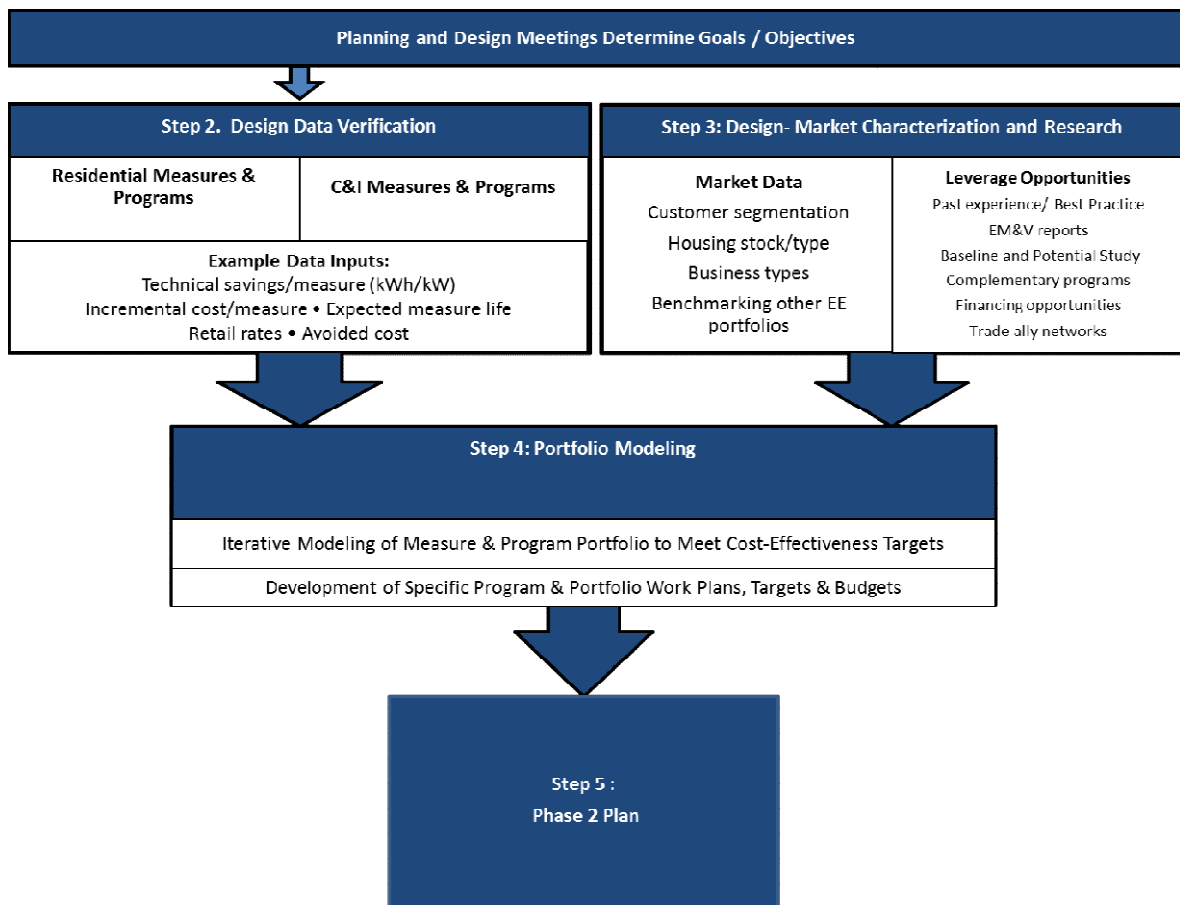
Planning and Design Meetings Determine Goals / Objectives

Step 2. Design Data Verification

Residential Measures & Programs

C&I Measures & Programs

Example Data Inputs:
Technical savings/measure (kWh/kW)
Incremental cost/measure • Expected measure life
Retail rates • Avoided cost

Step 3: Design- Market Characterization and Research

Market Data
Customer segmentation
Housing stock/type
Business types
Benchmarking other EE portfolios

Leverage Opportunities
Past experience/ Best Practice
EM&V reports
Baseline and Potential Study
Complementary programs
Financing opportunities
Trade ally networks

Step 4: Portfolio Modeling

Iterative Modeling of Measure & Program Portfolio to Meet Cost-Effectiveness Targets

Development of Specific Program & Portfolio Work Plans, Targets & Budgets

Step 5 :
Phase 2 Plan